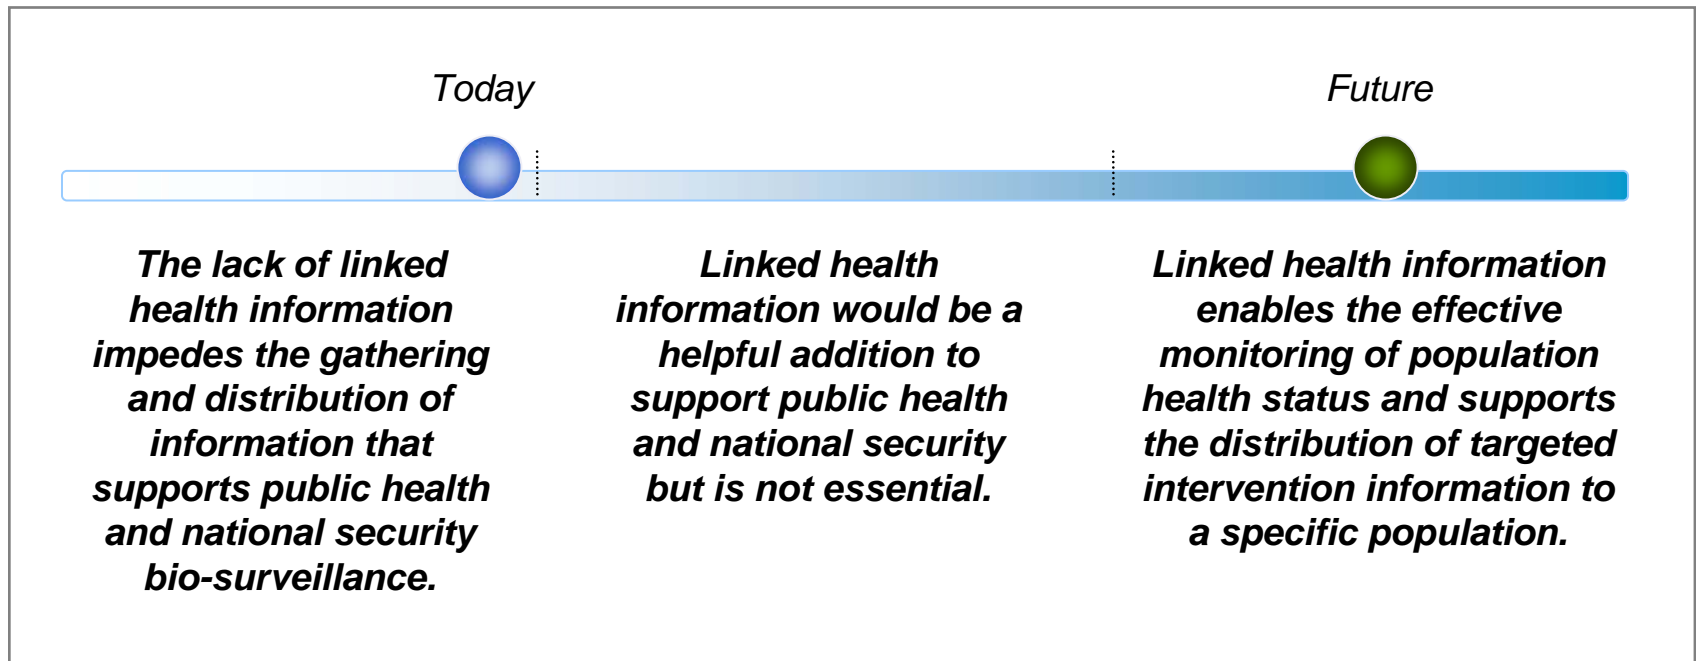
Today

Future

The lack of linked health information impedes the gathering and distribution of information that supports public health and national security bio-surveillance.

Linked health information would be a helpful addition to support public health and national security but is not essential.

Linked health information enables the effective monitoring of population health status and supports the distribution of targeted intervention information to a specific population.